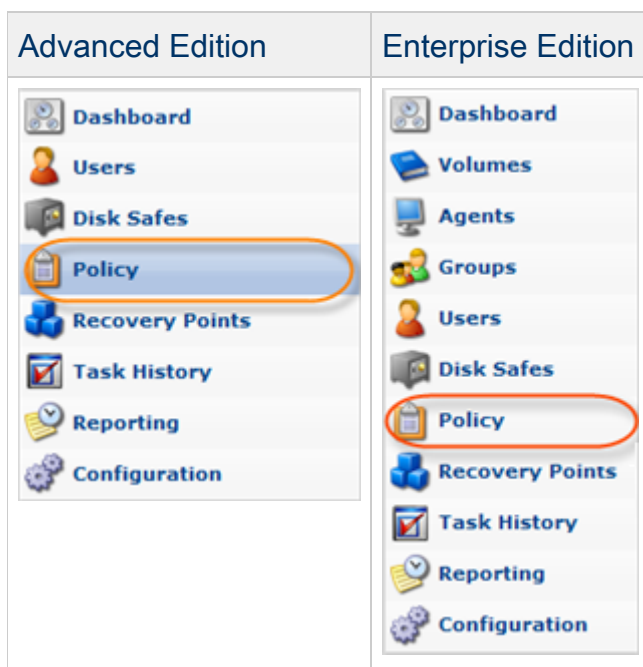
| Advanced Edition | Enterprise Edition |
|---|---|
| Dashboard<br>Users<br>Disk Safes<br>Policy<br>Recovery Points<br>Task History<br>Reporting<br>Configuration | Dashboard<br>Volumes<br>Agents<br>Groups<br>Users<br>Disk Safes<br>Policy<br>Recovery Points<br>Task History<br>Reporting<br>Configuration |